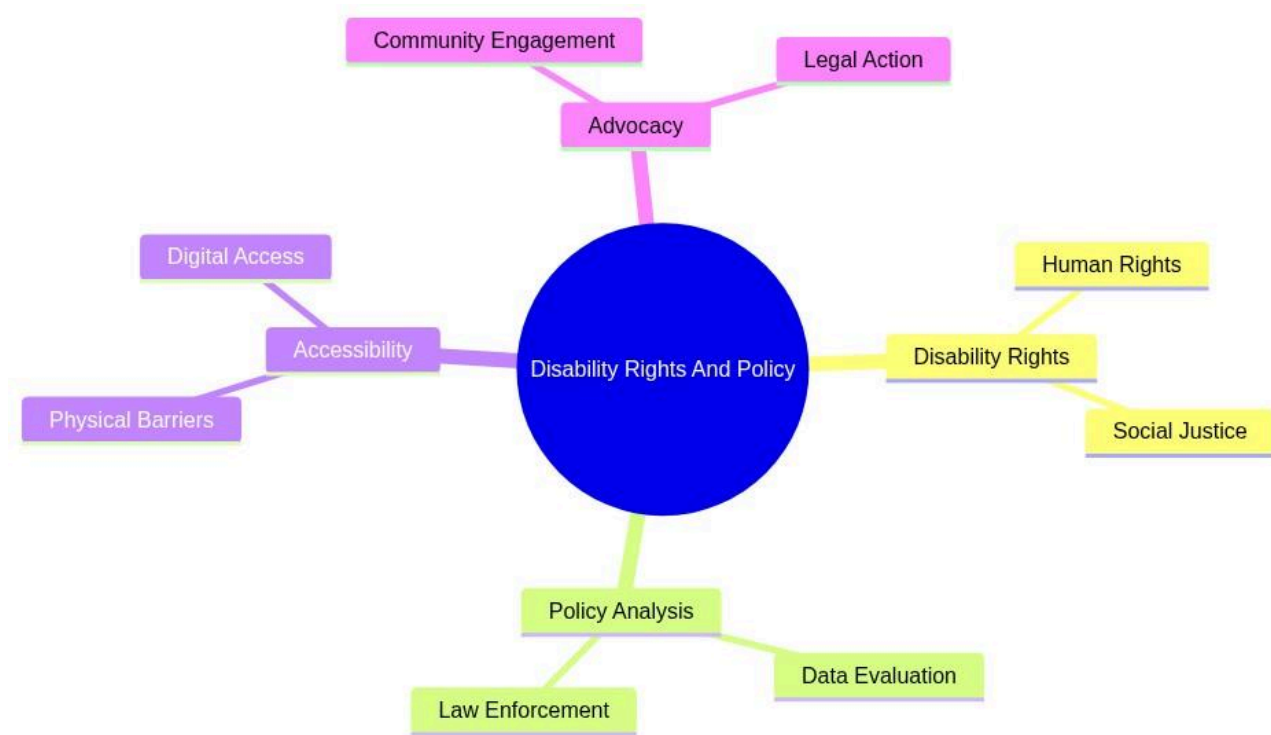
Community Engagement
Legal Action
Advocacy
Digital Access
Accessibility
Physical Barriers
Disability Rights And Policy
Human Rights
Disability Rights
Social Justice
Policy Analysis
Data Evaluation
Law Enforcement